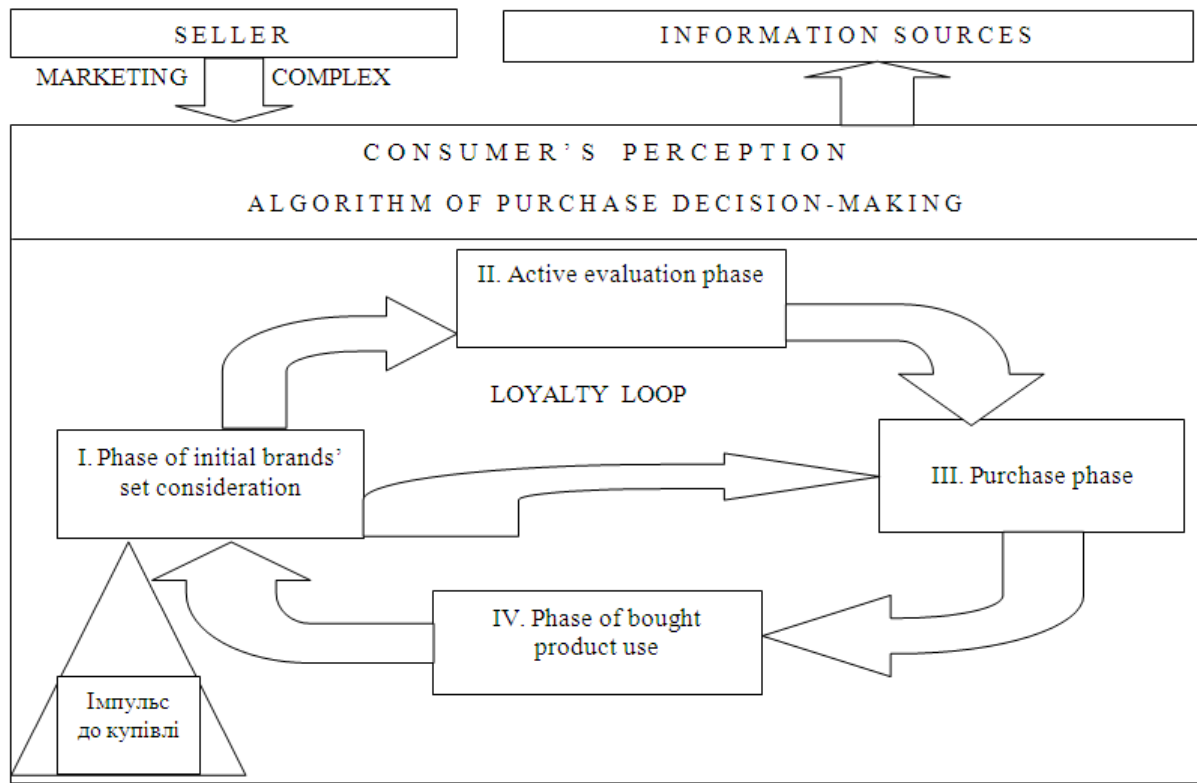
SELLER

INFORMATION SOURCES

MARKETING COMPLEX

CONSUMER'S PERCEPTION

ALGORITHM OF PURCHASE DECISION-MAKING

II. Active evaluation phase

LOYALTY LOOP

I. Phase of initial brands' set consideration

III. Purchase phase

IV. Phase of bought product use

Імпульс до купівлі